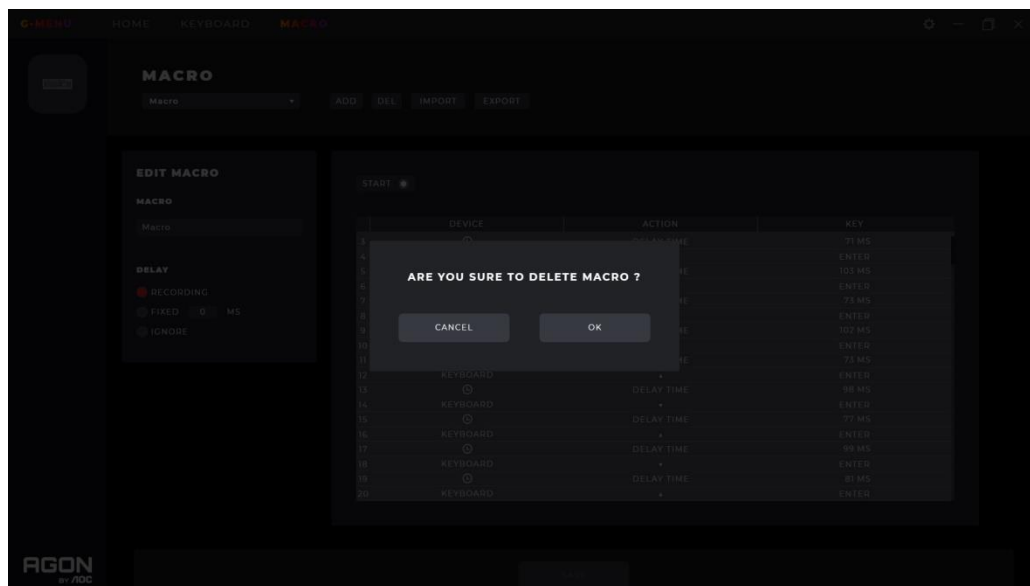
G-MENU HOME KEYBOARD MACRO

MACRO

Macro

ADD DEL IMPORT EXPORT

EDIT MACRO

MACRO

Macro

DELAY

RECORDING

FIXED 0 MS

IGNORE

START

| | DEVICE | ACTION | KEY |
|---|---|---|---|
| 3 | | DELAY TIME | 71 MS |
| 4 | | | ENTER |
| 5 | | | 103 MS |
| 6 | | | ENTER |
| 7 | | | 73 MS |
| 8 | | | ENTER |
| 9 | | | 102 MS |
| 10 | | | ENTER |
| 11 | | | 73 MS |
| 12 | KEYBOARD | | ENTER |
| 13 | | DELAY TIME | 98 MS |
| 14 | KEYBOARD | | ENTER |
| 15 | | DELAY TIME | 77 MS |
| 16 | KEYBOARD | | ENTER |
| 17 | | DELAY TIME | 99 MS |
| 18 | KEYBOARD | | ENTER |
| 19 | | DELAY TIME | 81 MS |
| 20 | KEYBOARD | | ENTER |

ARE YOU SURE TO DELETE MACRO ?

CANCEL

OK

AGON BY AOC